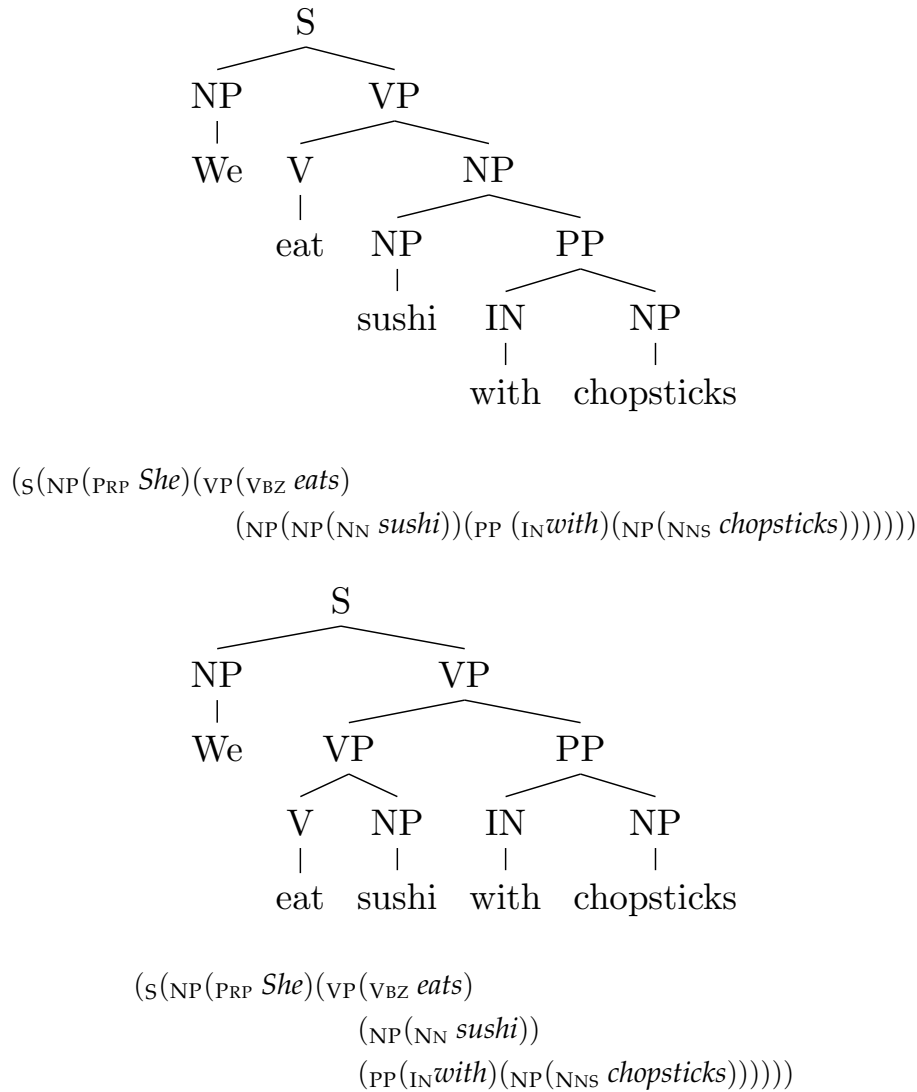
S
NP
We
VP
V
eat
NP
NP
sushi
PP
IN
with
NP
chopsticks

(S(NP(PRP *She*)(VP(VBZ *eats*)
(NP(NP(NN *sushi*))(PP (IN*with*)(NP(NNS *chopsticks*)))))))

S
NP
We
VP
VP
V
eat
NP
sushi
PP
IN
with
NP
chopsticks

(S(NP(PRP *She*)(VP(VBZ *eats*)
(NP(NN *sushi*))
(PP(IN*with*)(NP(NNS *chopsticks*))))))